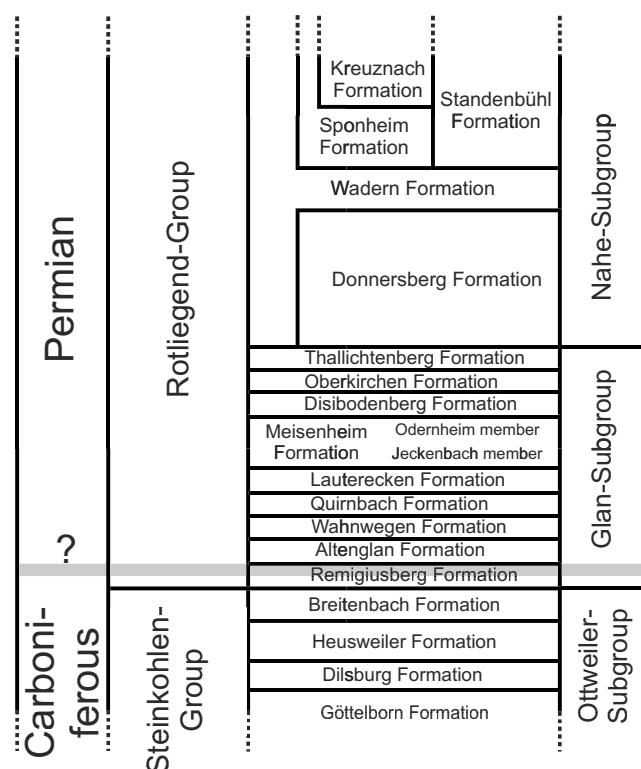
| | | | | |
|---|---|---|---|---|
| Permian ? | Rotliegend-Group | Kreuznach Formation / Sponheim Formation | Standenbühl Formation | Nahe-Subgroup |
| | | Wadern Formation | | |
| | | Donnersberg Formation | | |
| | | Thallichtenberg Formation | | Glan-Subgroup |
| | | Oberkirchen Formation | | |
| | | Disibodenberg Formation | | |
| | | Meisenheim Formation | Odernheim member / Jeckenbach member | |
| | | Lauterecken Formation | | |
| | | Quirnbach Formation | | |
| | | Wahnwegen Formation | | |
| | | Altenglan Formation | | |
| | | Remigiusberg Formation | | |
| Carboniferous | Steinkohlen-Group | Breitenbach Formation | | Ottweiler-Subgroup |
| | | Heusweiler Formation | | |
| | | Dilsburg Formation | | |
| | | Göttelborn Formation | | |